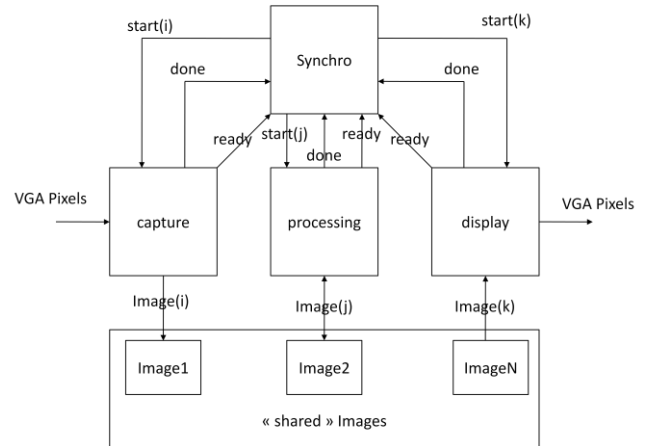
start(i)

Synchro

start(k)

done

done

ready

start(j)

ready

done

ready

VGA Pixels

capture

processing

display

VGA Pixels

Image(i)

Image(j)

Image(k)

Image1

Image2

ImageN

« shared » Images